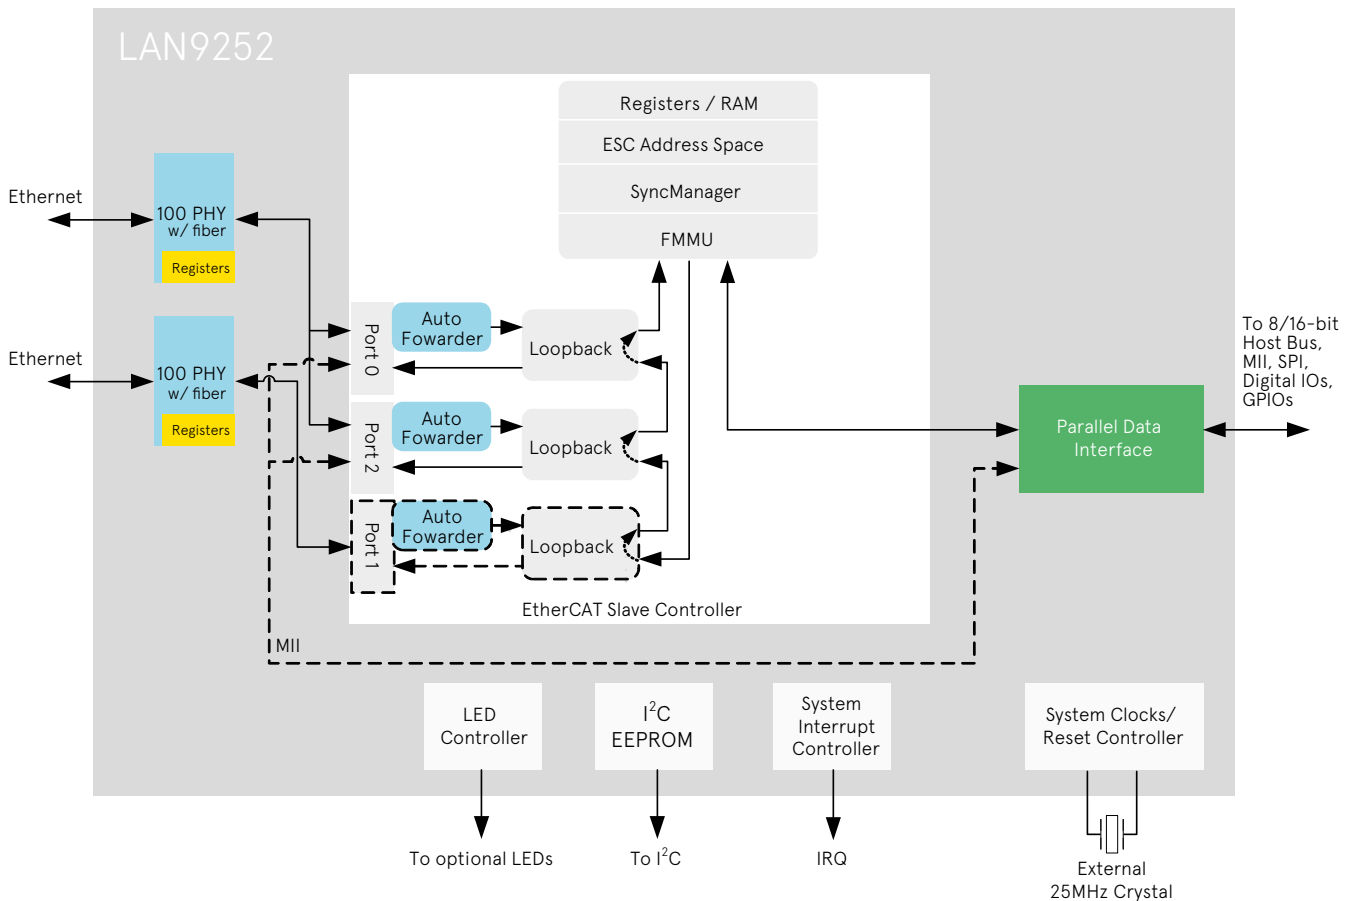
LAN9252

Ethernet

100 PHY w/ fiber

Registers

Ethernet

100 PHY w/ fiber

Registers

Registers / RAM

ESC Address Space

SyncManager

FMMU

Port 0

Auto Fowarder

Loopback

Port 2

Auto Fowarder

Loopback

Port 1

Auto Fowarder

Loopback

EtherCAT Slave Controller

To 8/16-bit Host Bus, MII, SPI, Digital IOs, GPIOs

Parallel Data Interface

MII

LED Controller

I$^2$C EEPROM

System Interrupt Controller

System Clocks/ Reset Controller

To optional LEDs

To I$^2$C

IRQ

External 25MHz Crystal